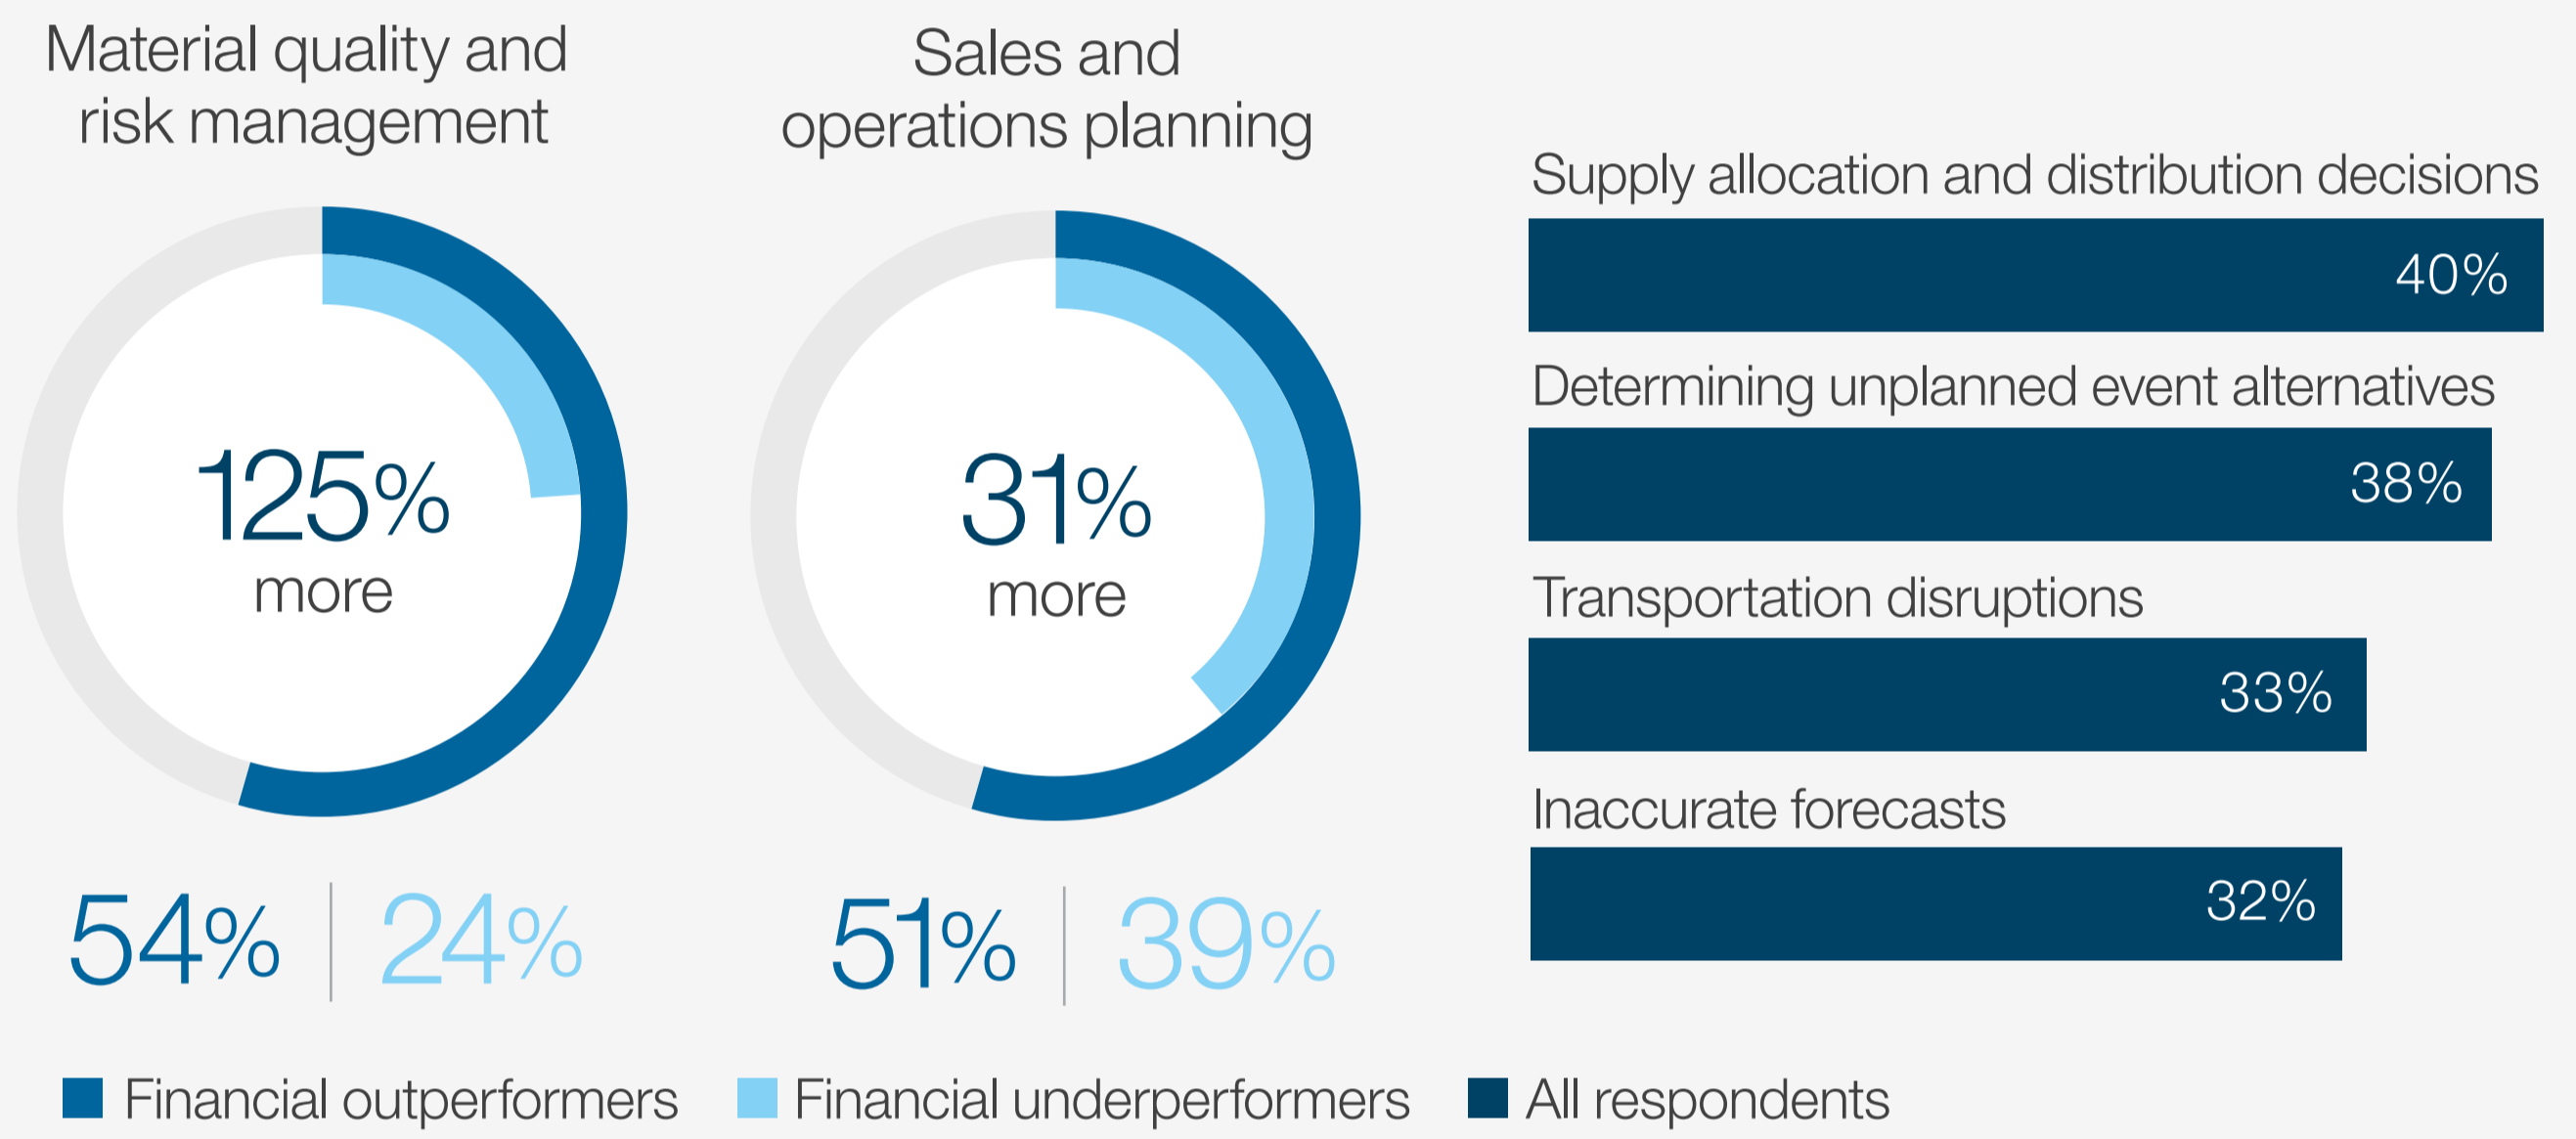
Material quality and risk management

125% more

54% | 24%

Sales and operations planning

31% more

51% | 39%

Supply allocation and distribution decisions

40%

Determining unplanned event alternatives

38%

Transportation disruptions

33%

Inaccurate forecasts

32%

Financial outperformers Financial underperformers All respondents